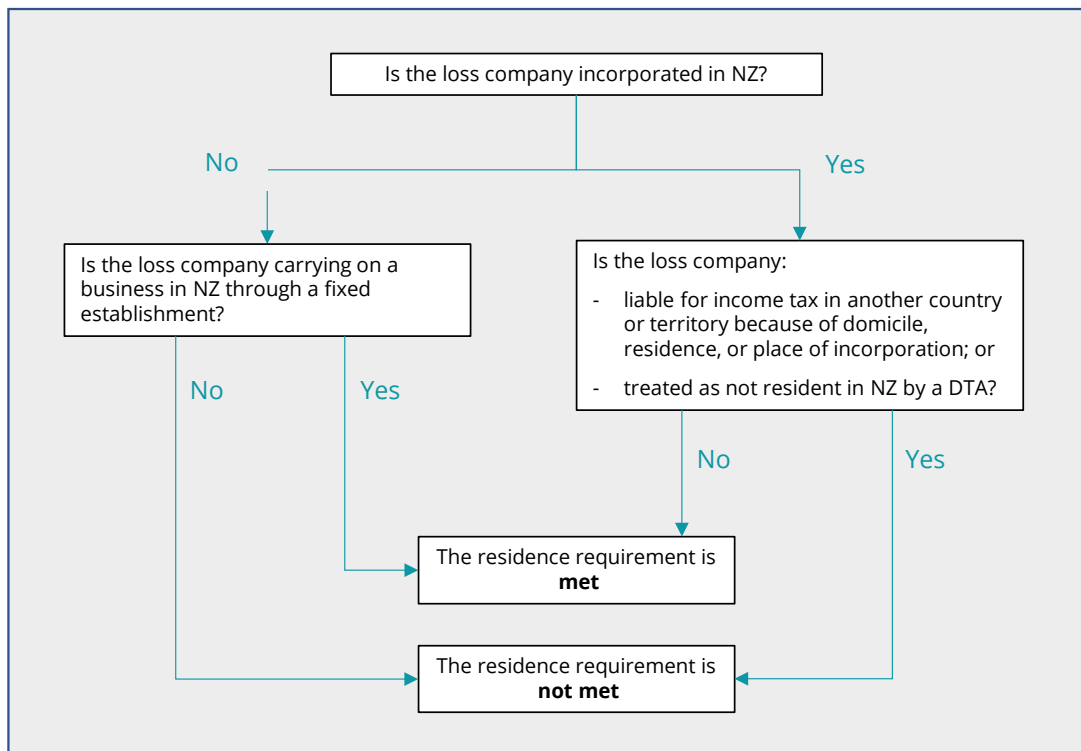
Is the loss company incorporated in NZ?

No

Yes

Is the loss company carrying on a business in NZ through a fixed establishment?

Is the loss company:

- liable for income tax in another country or territory because of domicile, residence, or place of incorporation; or

- treated as not resident in NZ by a DTA?

No

Yes

No

Yes

The residence requirement is **met**

The residence requirement is **not met**